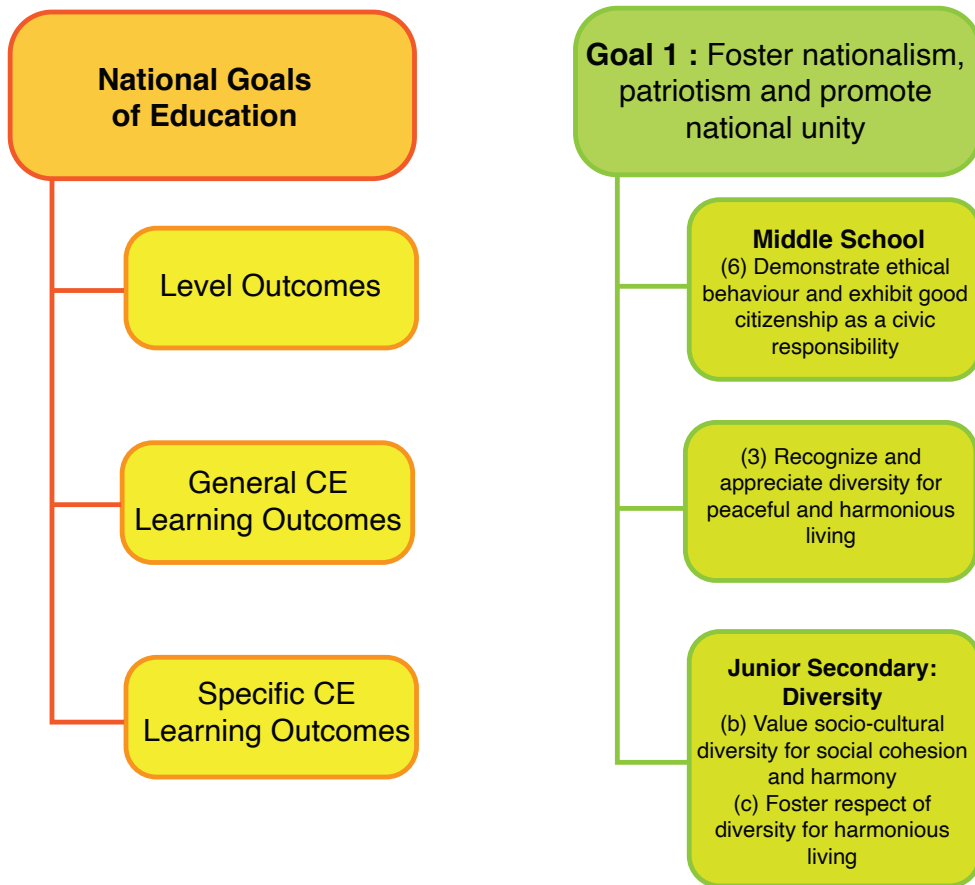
National Goals of Education

Level Outcomes

General CE Learning Outcomes

Specific CE Learning Outcomes

Goal 1 : Foster nationalism, patriotism and promote national unity

Middle School
(6) Demonstrate ethical behaviour and exhibit good citizenship as a civic responsibility

(3) Recognize and appreciate diversity for peaceful and harmonious living

Junior Secondary: Diversity
(b) Value socio-cultural diversity for social cohesion and harmony
(c) Foster respect of diversity for harmonious living